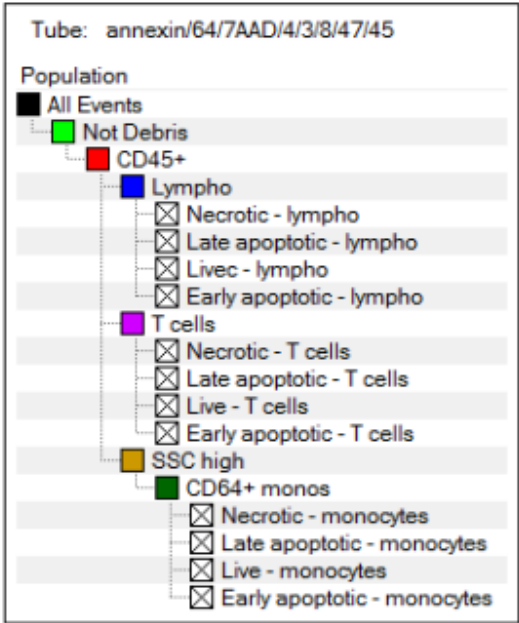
Tube: annexin/64/7AAD/4/3/8/47/45

Population
All Events
Not Debris
CD45+
Lympho
Necrotic - lympho
Late apoptotic - lympho
Livec - lympho
Early apoptotic - lympho
T cells
Necrotic - T cells
Late apoptotic - T cells
Live - T cells
Early apoptotic - T cells
SSC high
CD64+ monos
Necrotic - monocytes
Late apoptotic - monocytes
Live - monocytes
Early apoptotic - monocytes